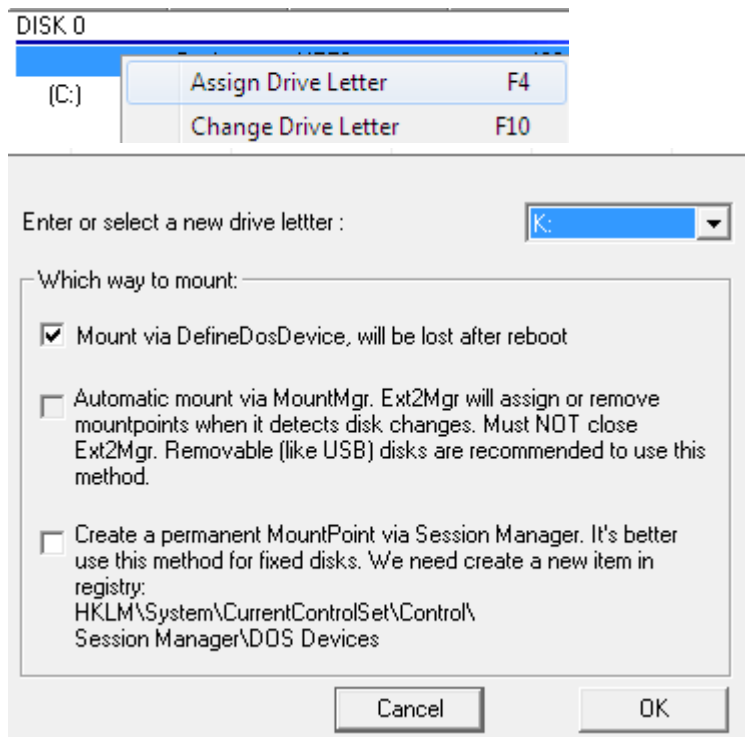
DISK 0

(C:)

Assign Drive Letter F4

Change Drive Letter F10

Enter or select a new drive lettter :

K:

Which way to mount:

Mount via DefineDosDevice, will be lost after reboot

Automatic mount via MountMgr. Ext2Mgr will assign or remove mountpoints when it detects disk changes. Must NOT close Ext2Mgr. Removable (like USB) disks are recommended to use this method.

Create a permanent MountPoint via Session Manager. It's better use this method for fixed disks. We need create a new item in registry:
HKLM\System\CurrentControlSet\Control\
Session Manager\DOS Devices

Cancel

OK